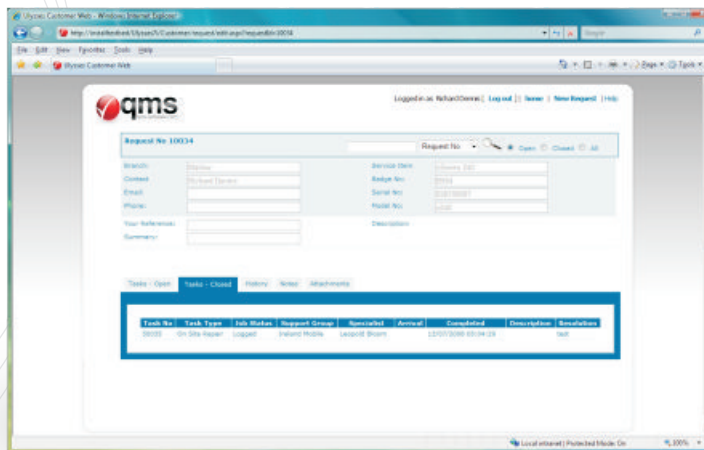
Ulysses Customer Web - Windows Internet Explorer

http://installbedited/UlyssesV/Customer/request/edit.aspx?requestId=10034

Google

File Edit View Favorites Tools Help

Ulysses Customer Web

Page ▾ Tools ▾

qms

Logged in as: RichardOsenne | Log out | Home | New Request | Help

Request No 10034

Request No

Open Closed All

Branch:

Contact:

Email:

Phone:

Service Item

Badge No:

Serial No:

Model No:

Your Reference:

Summary:

Description:

Tasks - Open

Tasks - Closed

History

Notes

Attachments

| Task No | Task Type | Job Status | Support Group | Specialist | Arrival | Completed | Description | Resolution |
|---|---|---|---|---|---|---|---|---|
| 28020 | On Site Repair | Logged | Ireland Mobile | Leopold Bloom | | 13/07/2008 03:04:28 | | test |

Local intranet | Protected Mode: On

100%